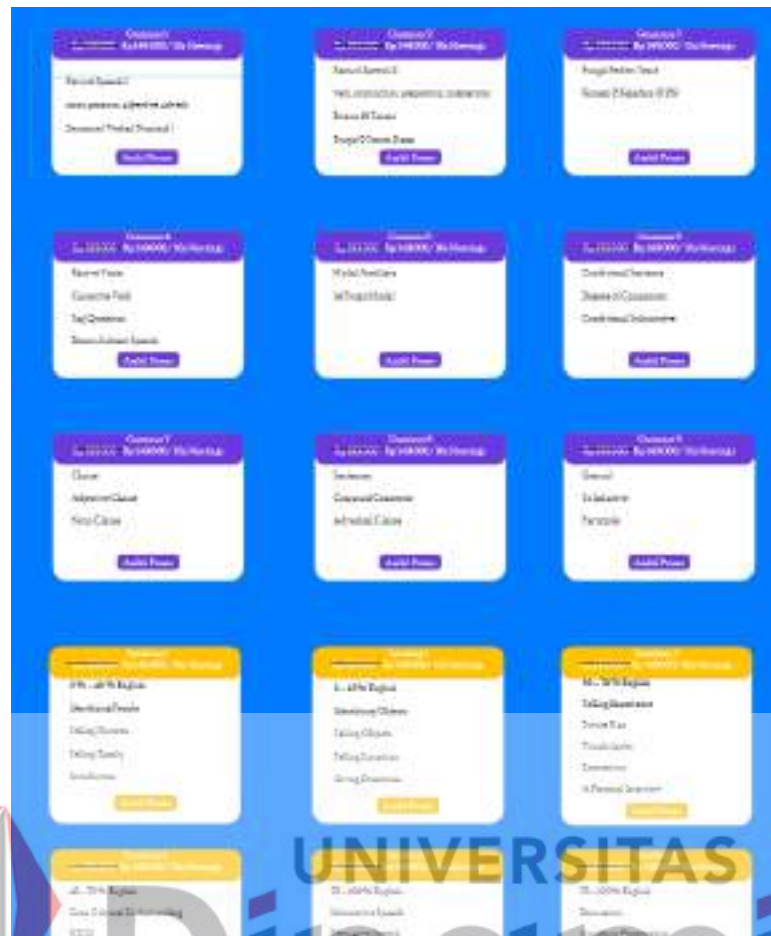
Grammar 1
Rp.149.000 / 12x Meetings
Passive Speech I
noun, pronoun, adjective, adverb
Direct and Verbal Phrasal I
Ambil Paket

Grammar 2
Rp.149.000 / 12x Meetings
Reported Speech II
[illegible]
Simple Past Tense
Simple Present Tense
Ambil Paket

Grammar 3
Rp.149.000 / 12x Meetings
Simple Perfect Tense
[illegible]
Ambil Paket

Grammar 4
Rp.149.000 / 12x Meetings
Passive Voice
Causative Verb
Tag Questions
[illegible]
Ambil Paket

Grammar 5
Rp.149.000 / 12x Meetings
Modal Auxiliaries
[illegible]
Ambil Paket

Grammar 6
Rp.149.000 / 12x Meetings
Conditional Sentence
Degree of Comparison
Conditional Subjunctive
Ambil Paket

Grammar 7
Rp.149.000 / 12x Meetings
Clause
Adjective Clause
Noun Clause
Ambil Paket

Grammar 8
Rp.149.000 / 12x Meetings
Sentence
Compound Sentence
Adverbial Clause
Ambil Paket

Grammar 9
Rp.149.000 / 12x Meetings
Gerund
To Infinitive
Participle
Ambil Paket

Speaking 1
Rp.149.000 / 12x Meetings
0% - 40% English
Introducing People
Talking Hobbies
Talking Family
Introduction
Ambil Paket

Speaking 2
Rp.149.000 / 12x Meetings
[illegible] English
Introducing Others
Talking Objects
Talking Directions
Giving Directions
Ambil Paket

Speaking 3
Rp.149.000 / 12x Meetings
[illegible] English
Talking Experience
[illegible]
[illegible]
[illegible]
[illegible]
Ambil Paket

UNIVERSITAS